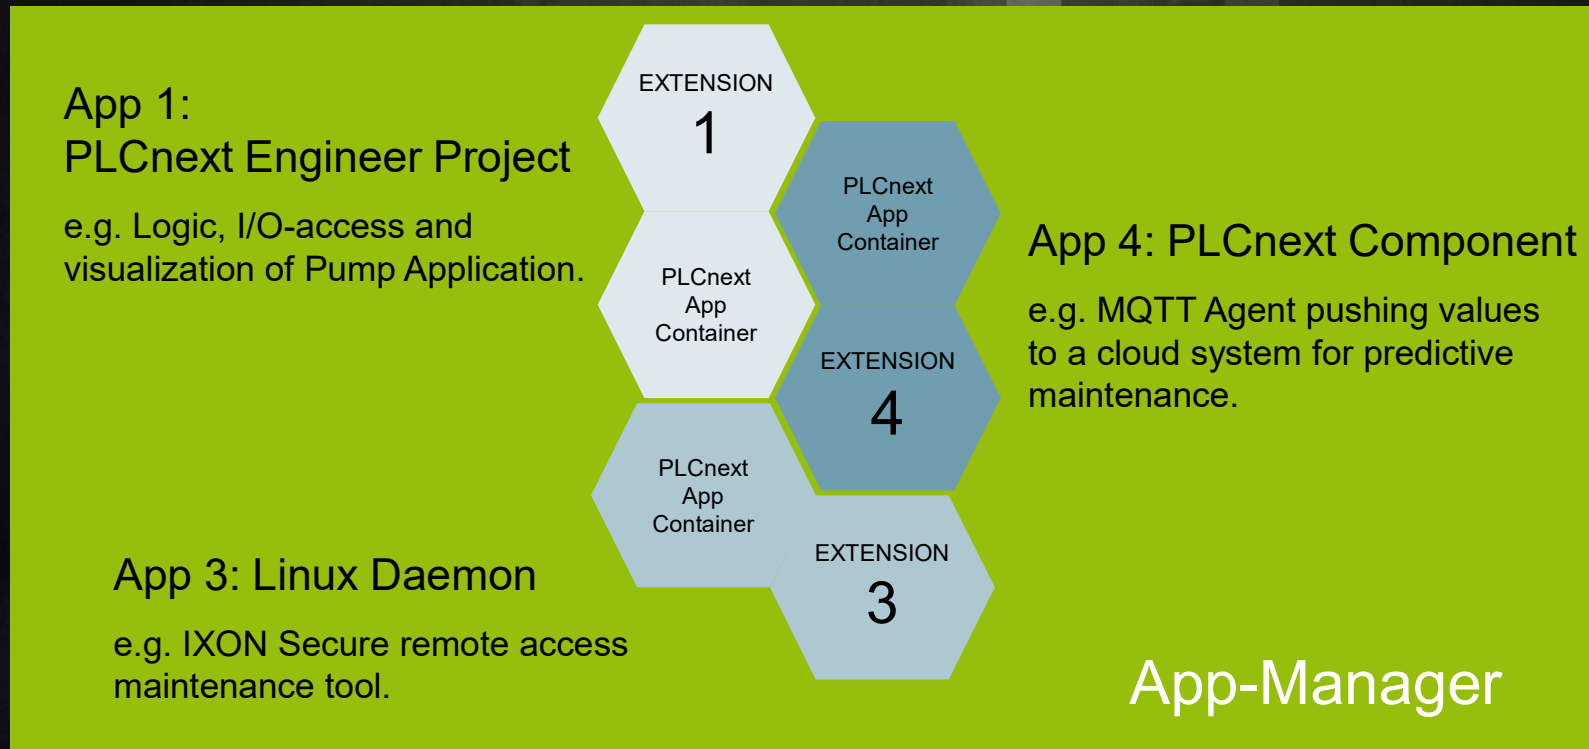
App 1:
PLCnext Engineer Project

e.g. Logic, I/O-access and visualization of Pump Application.

EXTENSION
1

PLCnext
App
Container

PLCnext
App
Container

EXTENSION
4

App 4: PLCnext Component

e.g. MQTT Agent pushing values to a cloud system for predictive maintenance.

PLCnext
App
Container

EXTENSION
3

App 3: Linux Daemon

e.g. IXON Secure remote access maintenance tool.

App-Manager